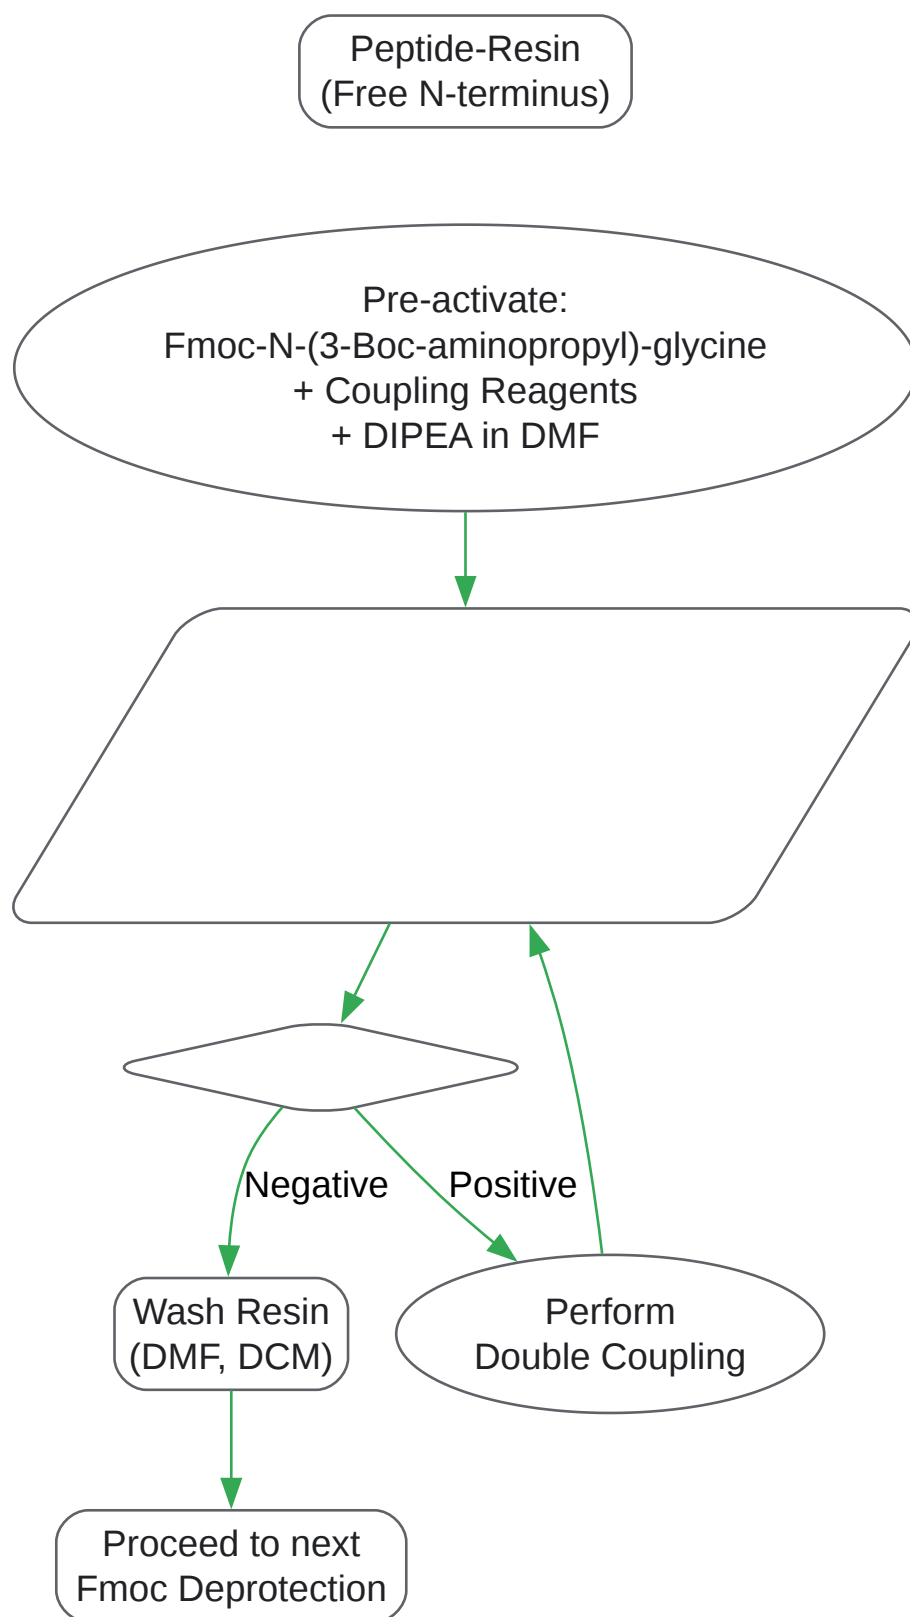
Peptide-Resin
(Free N-terminus)

Pre-activate:
Fmoc-N-(3-Boc-aminopropyl)-glycine
+ Coupling Reagents
+ DIPEA in DMF

Negative

Positive

Wash Resin
(DMF, DCM)

Perform
Double Coupling

Proceed to next
Fmoc Deprotection